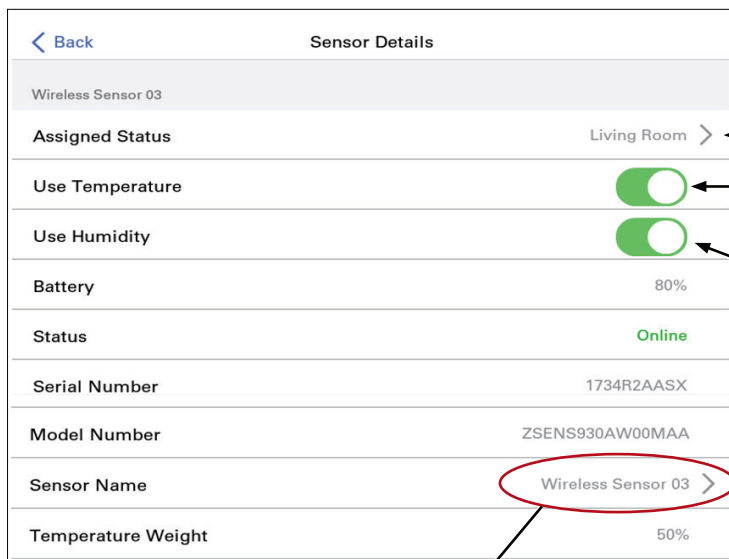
Back

Sensor Details

Wireless Sensor 03

| | |
|---|---|
| Assigned Status | Living Room |
| Use Temperature | |
| Use Humidity | |
| Battery | 80% |
| Status | Online |
| Serial Number | 1734R2AASX |
| Model Number | ZSENS930AW00MAA |
| Sensor Name | Wireless Sensor 03 |
| Temperature Weight | 50% |